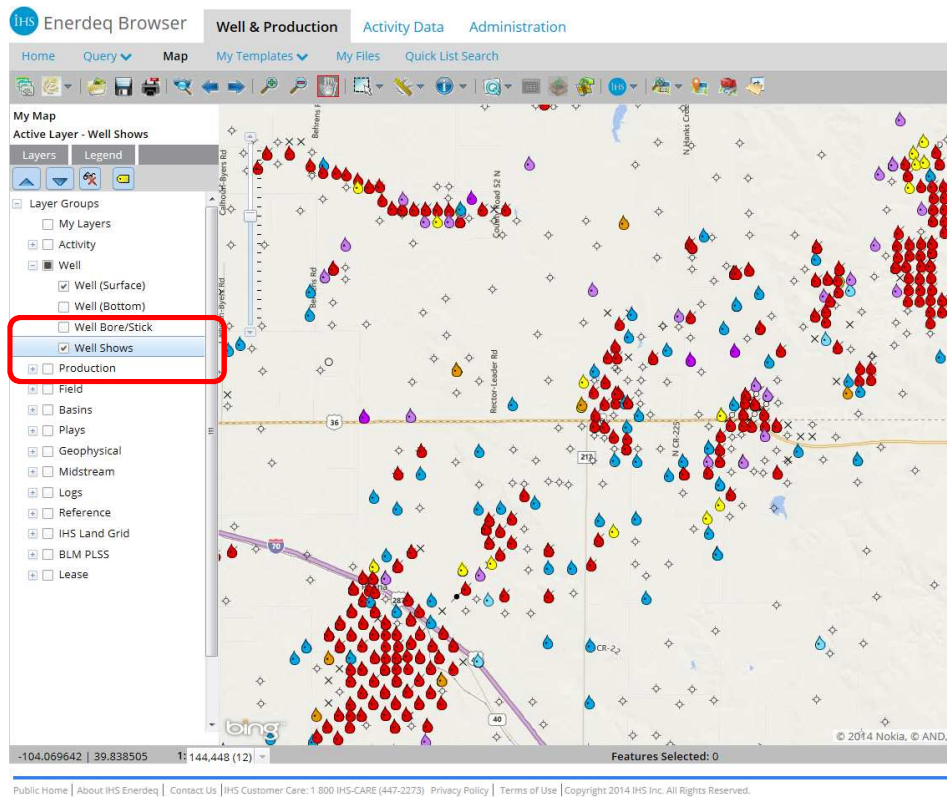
IHS Enerdeq Browser
Well & Production
Activity Data
Administration
Home
Query
Map
My Templates
My Files
Quick List Search
My Map
Active Layer - Well Shows
Layers
Legend
Layer Groups
My Layers
Activity
Well
Well (Surface)
Well (Bottom)
Well Bore/Stick
Well Shows
Production
Field
Basins
Plays
Geophysical
Midstream
Logs
Reference
IHS Land Grid
BLM PLSS
Lease
Calhoun-Byers Rd
Behrens Rd
County Road 52 N
N Hanks Crk
Behrens Rd
Rector-Leader Rd
N CR-225
36
212
70
287
40
CR-2
bing
© 2014 Nokia, © AND,
-104.069642 | 39.838505
1: 144,448 (12)
Features Selected: 0
Public Home | About IHS Enerdeq | Contact Us | IHS Customer Care: 1 800 IHS-CARE (447-2273) Privacy Policy | Terms of Use | Copyright 2014 IHS Inc. All Rights Reserved.